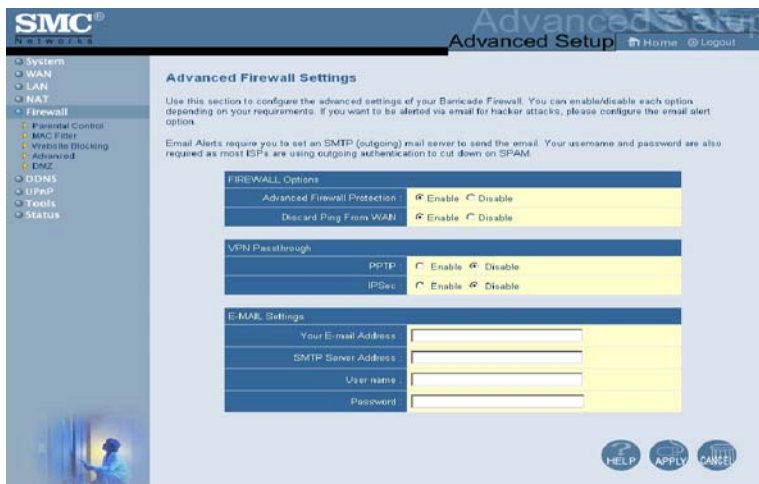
SMC®
Networks

Advanced Setup

Advanced Setup Home Logout

System
WAN
LAN
NAT
Firewall
Parental Control
MAC Filter
Website Blocking
Advanced
DMZ
DDNS
UPnP
Tools
Status

Advanced Firewall Settings

Use this section to configure the advanced settings of your Barricade Firewall. You can enable/disable each option depending on your requirements. If you want to be alerted via email for hacker attacks, please configure the email alert option.

Email Alerts require you to set an SMTP (outgoing) mail server to send the email. Your username and password are also required as most ISPs are using outgoing authentication to cut down on SPAM.

FIREWALL Options

Advanced Firewall Protection : Enable Disable

Discard Ping From WAN : Enable Disable

VPN Passthrough

PPTP : Enable Disable

IPSec : Enable Disable

E-MAIL Settings

Your E-mail Address :

SMTP Server Address :

User name :

Password :

HELP APPLY CANCEL